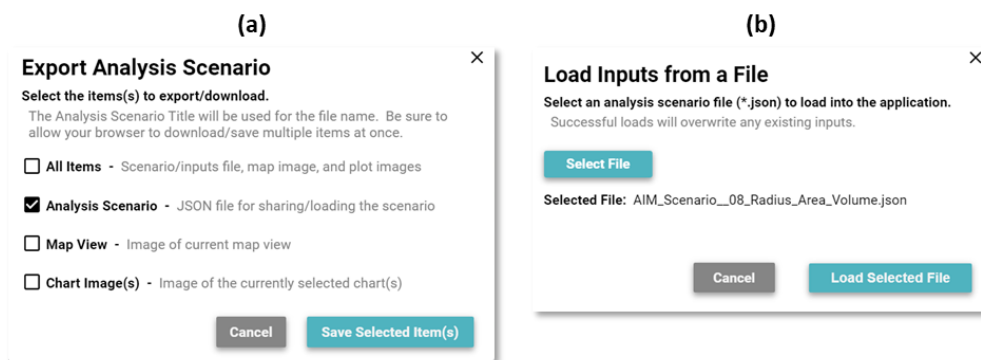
(a)

Export Analysis Scenario

×

Select the items(s) to export/download.

The Analysis Scenario Title will be used for the file name. Be sure to allow your browser to download/save multiple items at once.

☐ All Items - Scenario/inputs file, map image, and plot images

☑ Analysis Scenario - JSON file for sharing/loading the scenario

☐ Map View - Image of current map view

☐ Chart Image(s) - Image of the currently selected chart(s)

Cancel

Save Selected Item(s)

(b)

Load Inputs from a File

×

Select an analysis scenario file (*.json) to load into the application.

Successful loads will overwrite any existing inputs.

Select File

Selected File: AIM_Scenario__08_Radius_Area_Volume.json

Cancel

Load Selected File